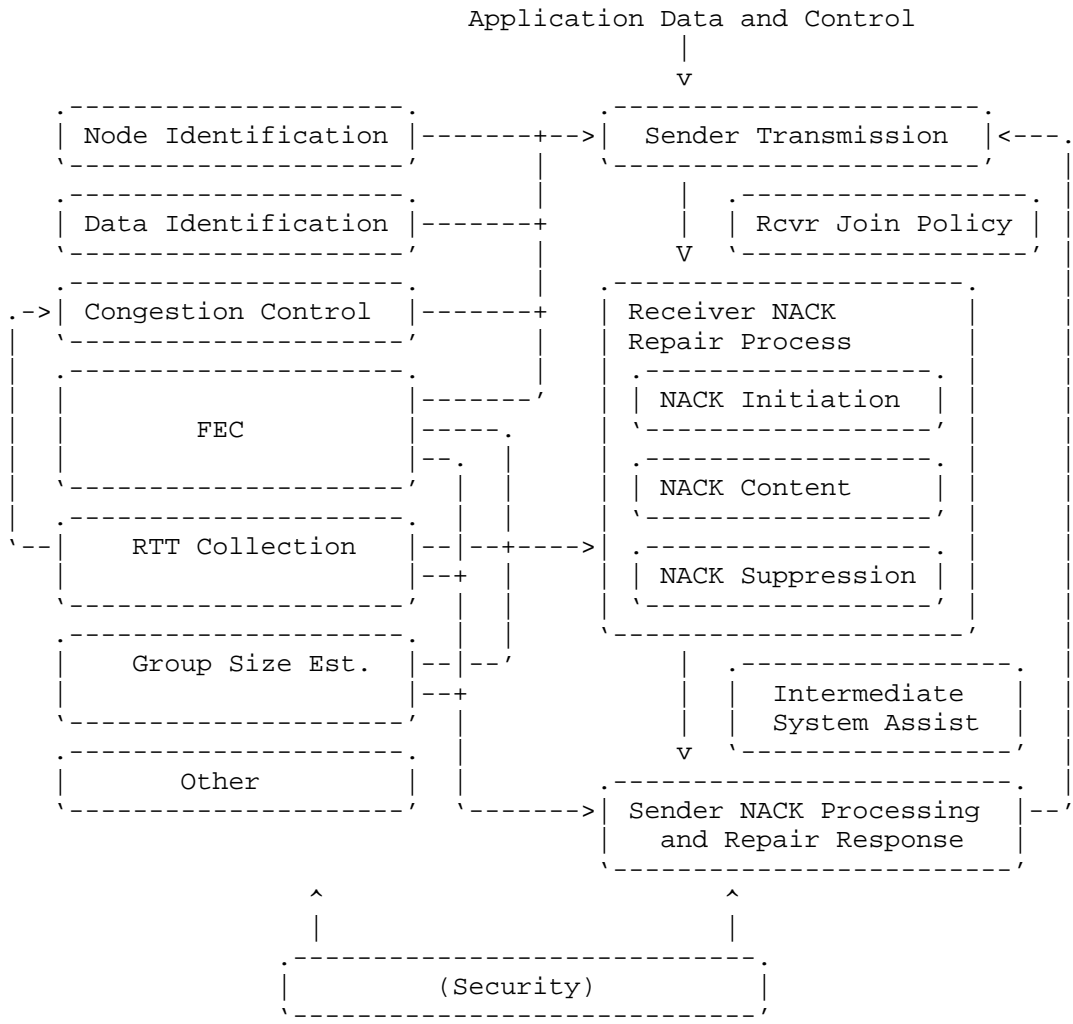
Application Data and Control

Node Identification

Sender Transmission

Data Identification

Rcvr Join Policy

Congestion Control

Receiver NACK Repair Process

FEC

NACK Initiation

NACK Content

RTT Collection

NACK Suppression

Group Size Est.

Intermediate System Assist

Other

Sender NACK Processing and Repair Response

(Security)